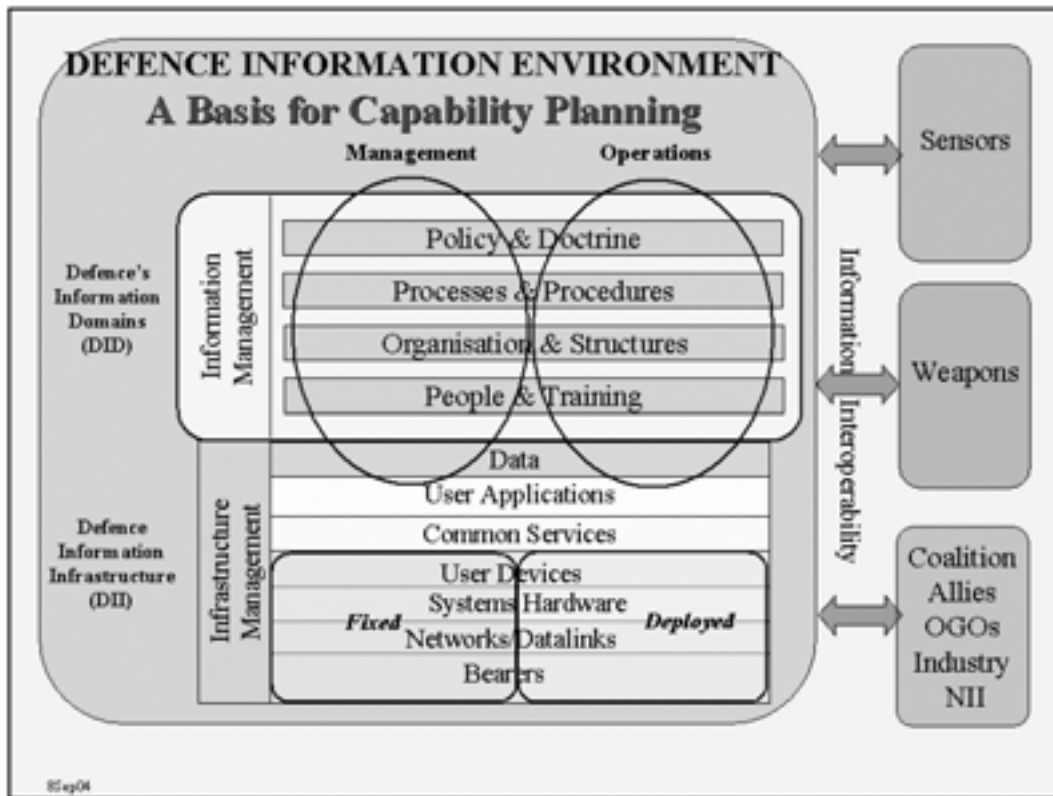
DEFENCE INFORMATION ENVIRONMENT
A Basis for Capability Planning

Management

Operations

Defence's Information Domains (DID)

Information Management

Policy & Doctrine

Processes & Procedures

Organisation & Structures

People & Training

Defence Information Infrastructure (DII)

Infrastructure Management

Data

User Applications

Common Services

User Devices

Systems Hardware

Networks/Datalinks

Bearers

Fixed

Deployed

Information Interoperability

Sensors

Weapons

Coalition
Allies
OGOs
Industry
NII

8Sep04